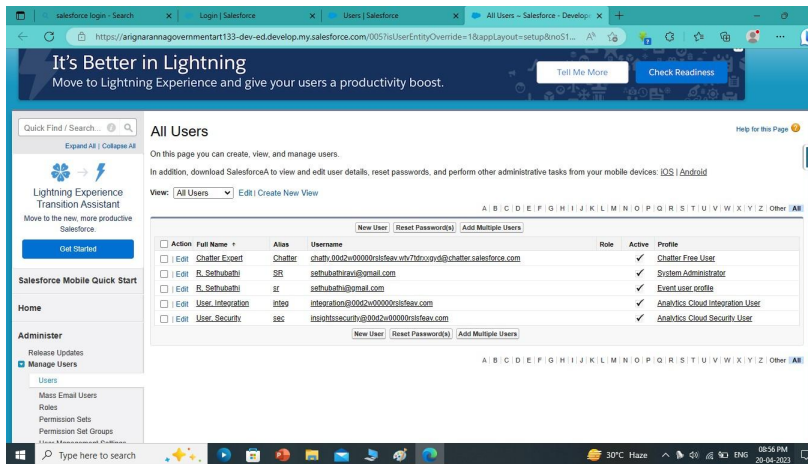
salesforce login - Search | Login | Salesforce | Users | Salesforce | All Users ~ Salesforce - Develop

https://arignarannagovernmentart133-dev-ed.develop.my.salesforce.com/005?isUserEntityOverride=1&appLayout=setup&noS1...

It's Better in Lightning
Move to Lightning Experience and give your users a productivity boost.

Tell Me More
Check Readiness

Quick Find / Search...
Expand All | Collapse All

Lightning Experience Transition Assistant
Move to the new, more productive Salesforce.
Get Started

Salesforce Mobile Quick Start

Home

Administer
Release Updates
Manage Users
Users
Mass Email Users
Roles
Permission Sets
Permission Set Groups

All Users

Help for this Page

On this page you can create, view, and manage users.

In addition, download SalesforceA to view and edit user details, reset passwords, and perform other administrative tasks from your mobile devices: iOS | Android

View: All Users Edit | Create New View

A | B | C | D | E | F | G | H | I | J | K | L | M | N | O | P | Q | R | S | T | U | V | W | X | Y | Z | Other All

New User | Reset Password(s) | Add Multiple Users

| Action | Full Name ↑ | Alias | Username | Role | Active | Profile |
|---|---|---|---|---|---|---|
| Edit | Chatter Expert | Chatter | chatty.00d2w00000rslsfeav.wfv7tdrxqyd@chatter.salesforce.com | | ✓ | Chatter Free User |
| Edit | R, Sethubathi | SR | sethubathiravi@gmail.com | | ✓ | System Administrator |
| Edit | R, Sethubathi | sr | sethubathi@gmail.com | | ✓ | Event user profile |
| Edit | User, Integration | integ | integration@00d2w00000rslsfeav.com | | ✓ | Analytics Cloud Integration User |
| Edit | User, Security | sec | insightssecurity@00d2w00000rslsfeav.com | | ✓ | Analytics Cloud Security User |

New User | Reset Password(s) | Add Multiple Users

A | B | C | D | E | F | G | H | I | J | K | L | M | N | O | P | Q | R | S | T | U | V | W | X | Y | Z | Other All

Type here to search
30°C Haze ENG 08:56 PM 20-04-2023